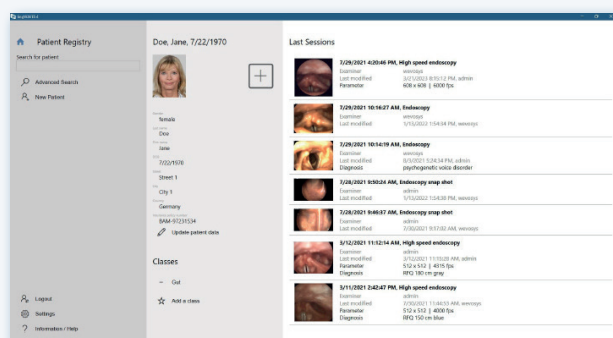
euphonEE4

Patient Registry
Search for patient
Advanced Search
New Patient
Logout
Settings
Information / Help

Doe, Jane, 7/22/1970
female
Doe
Jane
7/22/1970
Street 1
City 1
Germany
BAM-5723534
Update patient data

Classes
Gut
Add a class

Last Sessions

7/29/2021 4:20:46 PM, High speed endoscopy
Examiner wevoys
Last modified 3/7/2023 8:51:12 PM, admin
Parameter 608 x 608 | 4000 fps

7/28/2021 10:16:27 AM, Endoscopy
Examiner wevoys
Last modified 5/15/2022 1:54:34 PM, wevoys

7/28/2021 10:14:19 AM, Endoscopy
Examiner wevoys
Last modified 8/3/2021 5:24:34 PM, admin
Diagnosis psychogenic voice disorder

7/28/2021 9:50:24 AM, Endoscopy snap shot
Examiner admin
Last modified 5/13/2022 1:54:38 PM, wevoys

7/28/2021 9:46:37 AM, Endoscopy snap shot
Examiner admin
Last modified 7/30/2021 9:57:02 AM, wevoys

3/12/2021 11:12:14 AM, High speed endoscopy
Examiner admin
Last modified 3/12/2021 11:15:28 AM, admin
Parameter 512 x 512 | 4915 fps
Diagnosis RFQ 180 cm gray

3/11/2021 2:42:47 PM, High speed endoscopy
Examiner admin
Last modified 7/30/2021 11:44:55 AM, wevoys
Parameter 512 x 512 | 4000 fps
Diagnosis RFQ 150 cm blue